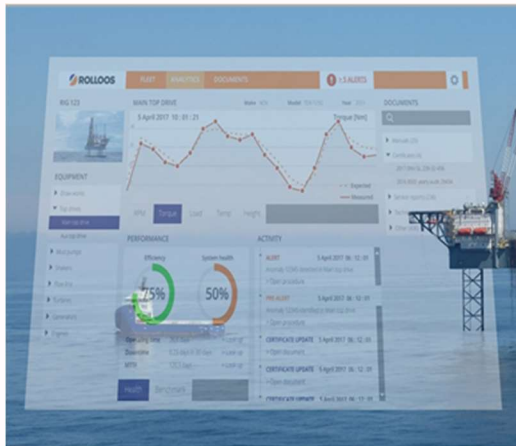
ROLLOOS
FLEET
ANALYTICS
DOCUMENTS
! 5 ALERTS
RIG 123
MAIN TOP DRIVE
5 April 2017 10 : 01 : 21
Torque [Nm]
DOCUMENTS
EQUIPMENT
Expected
Measured
RPM
Torque
Load
Temp
Height
PERFORMANCE
ACTIVITY
Efficiency
System Health
75%
50%
Operating time
Downtime
MTTF
ALERT
5 April 2017 06 : 12 : 35
PRE ALERT
5 April 2017 06 : 12 : 35
CERTIFICATE UPDATE
5 April 2017 06 : 12 : 35
CERTIFICATE UPDATE
5 April 2017 06 : 12 : 35
CERTIFICATE UPDATE
5 April 2017 06 : 12 : 35